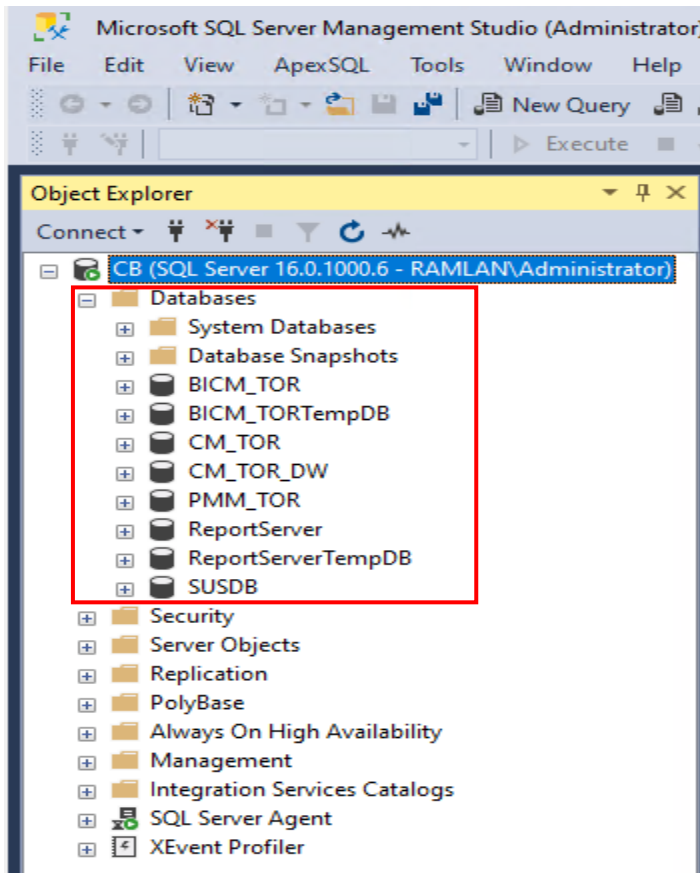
Microsoft SQL Server Management Studio (Administrator)

File Edit View ApexSQL Tools Window Help

New Query

Execute

Object Explorer

Connect

CB (SQL Server 16.0.1000.6 - RAMLAN\Administrator)

Databases

System Databases

Database Snapshots

BICM_TOR

BICM_TORTempDB

CM_TOR

CM_TOR_DW

PMM_TOR

ReportServer

ReportServerTempDB

SUSDB

Security

Server Objects

Replication

PolyBase

Always On High Availability

Management

Integration Services Catalogs

SQL Server Agent

XEvent Profiler